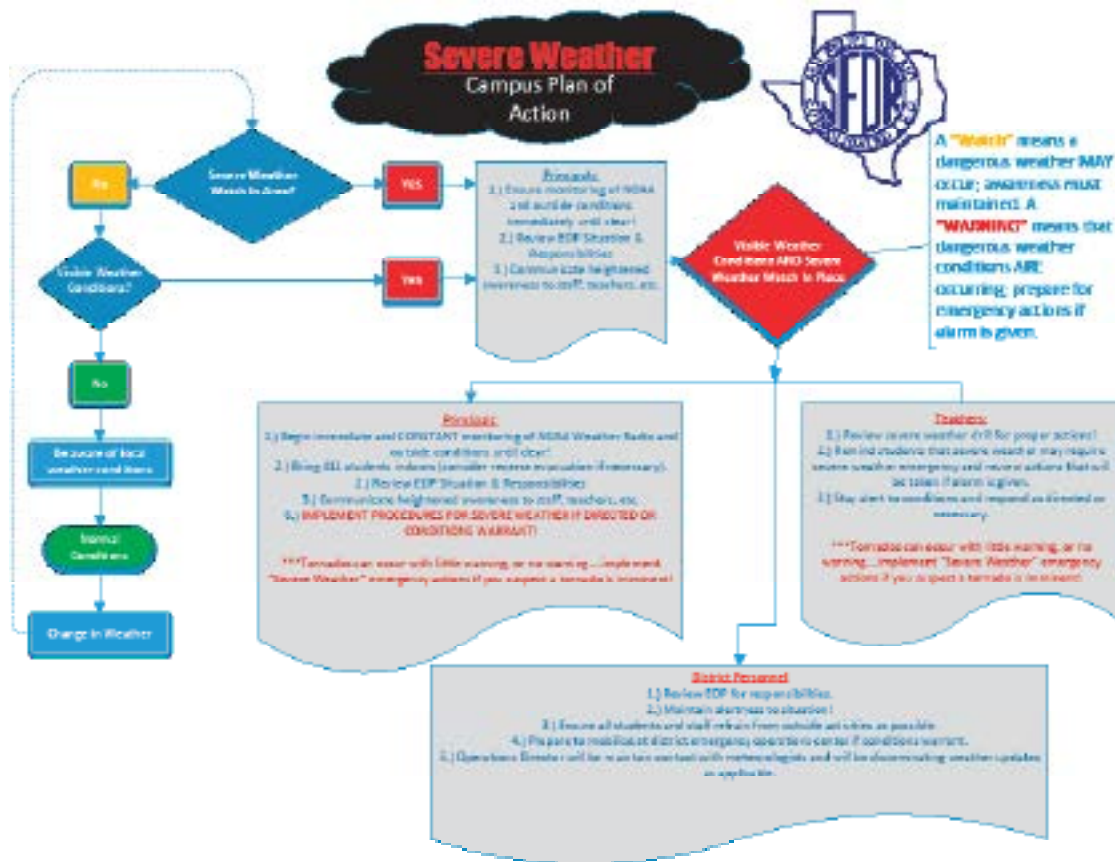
Severe Weather
Campus Plan of Action

SFDR

A "Watch" means a dangerous weather MAY occur; awareness must maintained. A "WARNING" means that dangerous weather conditions ARE occurring; prepare for emergency actions if alarm is given.

Severe Weather Watch in Area?

No

YES

Visible Weather Conditions?

YES

No

Be aware of local weather conditions

Normal Conditions

Change in Weather

Principals:
1.) Ensure monitoring of NOAA and outside conditions immediately until clear!
2.) Review EOP Situation & Responsibilities
3.) Communicate heightened awareness to staff, teachers, etc.

Visible Weather Conditions AND Severe Weather Watch in Place

Principal:
1.) Begin immediate and CONSTANT monitoring of NOAA Weather Radio and outside conditions until clear!
2.) Bring ALL students indoors (consider reverse evacuation if necessary).
3.) Review EOP Situation & Responsibilities
4.) Communicate heightened awareness to staff, teachers, etc.
5.) IMPLEMENT PROCEDURES FOR SEVERE WEATHER IF DIRECTED OR CONDITIONS WARRANT!

***Tornadoes can occur with little warning, or no warning....implement "Severe Weather" emergency actions if you suspect a tornado is imminent!

Teachers:
1.) Review severe weather drill for proper actions!
2.) Remind students that severe weather may require severe weather emergency and reverse actions that will be taken if alarm is given.
3.) Stay alert to conditions and respond as directed or necessary.

***Tornadoes can occur with little warning, or no warning....implement "Severe Weather" emergency actions if you suspect a tornado is imminent!

District Personnel:
1.) Review EOP for responsibilities.
2.) Maintain alertness to situation!
3.) Ensure all students and staff refrain from outside activities as possible.
4.) Prepare to mobilize at district emergency operations center if conditions warrant.
5.) Operations Director will be in active contact with meteorologists and will be disseminating weather updates as applicable.